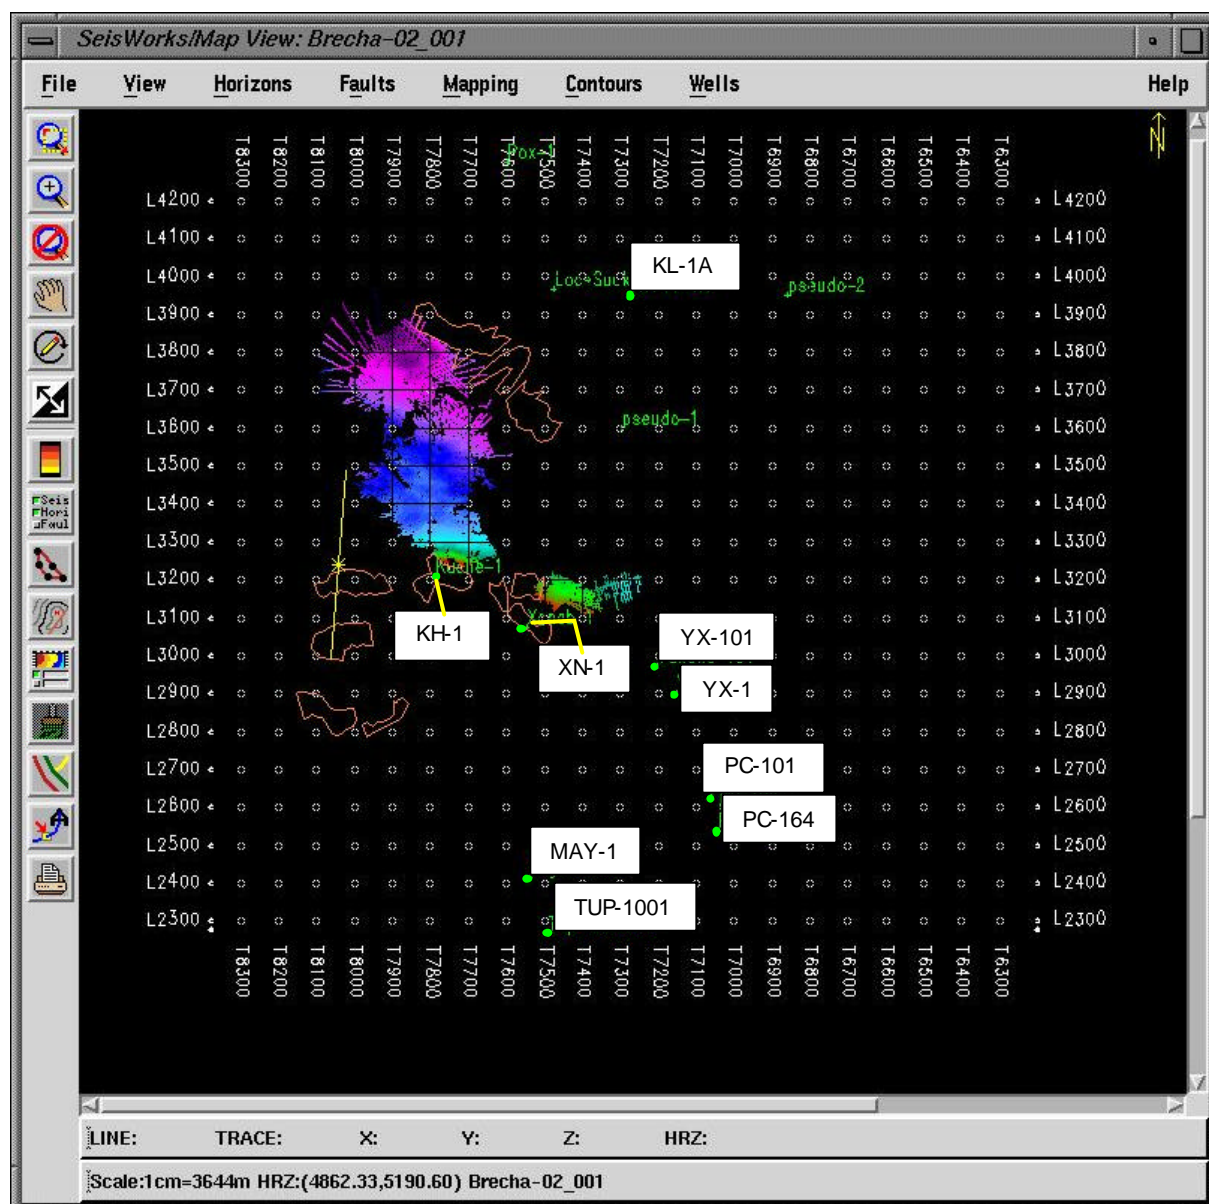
SeisWorks/Map View: Brecha-02_001

File View Horizons Faults Mapping Contours Wells Help

T8300 T8200 T8100 T8000 T7900 T7800 T7700 T7600 T7500 T7400 T7300 T7200 T7100 T7000 T6900 T6800 T6700 T6600 T6500 T6400 T6300

Pox-1

L4200 L4200
L4100 L4100
L4000 L4000
L3900 L3900
L3800 L3800
L3700 L3700
L3600 L3600
L3500 L3500
L3400 L3400
L3300 L3300
L3200 L3200
L3100 L3100
L3000 L3000
L2900 L2900
L2800 L2800
L2700 L2700
L2600 L2600
L2500 L2500
L2400 L2400
L2300 L2300

KL-1A
Loc Suck
pseudo-2
pseudo-1
Kuale-1
KH-1
XN-1
YX-101
YX-1
PC-101
PC-164
MAY-1
TUP-1001

T8300 T8200 T8100 T8000 T7900 T7800 T7700 T7600 T7500 T7400 T7300 T7200 T7100 T7000 T6900 T6800 T6700 T6600 T6500 T6400 T6300

N

Seis
Hori
Faul

LINE: TRACE: X: Y: Z: HRZ:

Scale:1cm=3644m HRZ:(4862.33,5190.60) Brecha-02_001